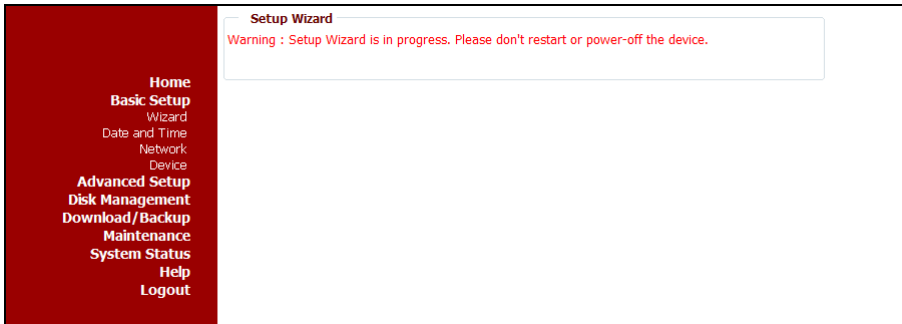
Home
Basic Setup
Wizard
Date and Time
Network
Device
Advanced Setup
Disk Management
Download/Backup
Maintenance
System Status
Help
Logout

Setup Wizard

Warning : Setup Wizard is in progress. Please don't restart or power-off the device.